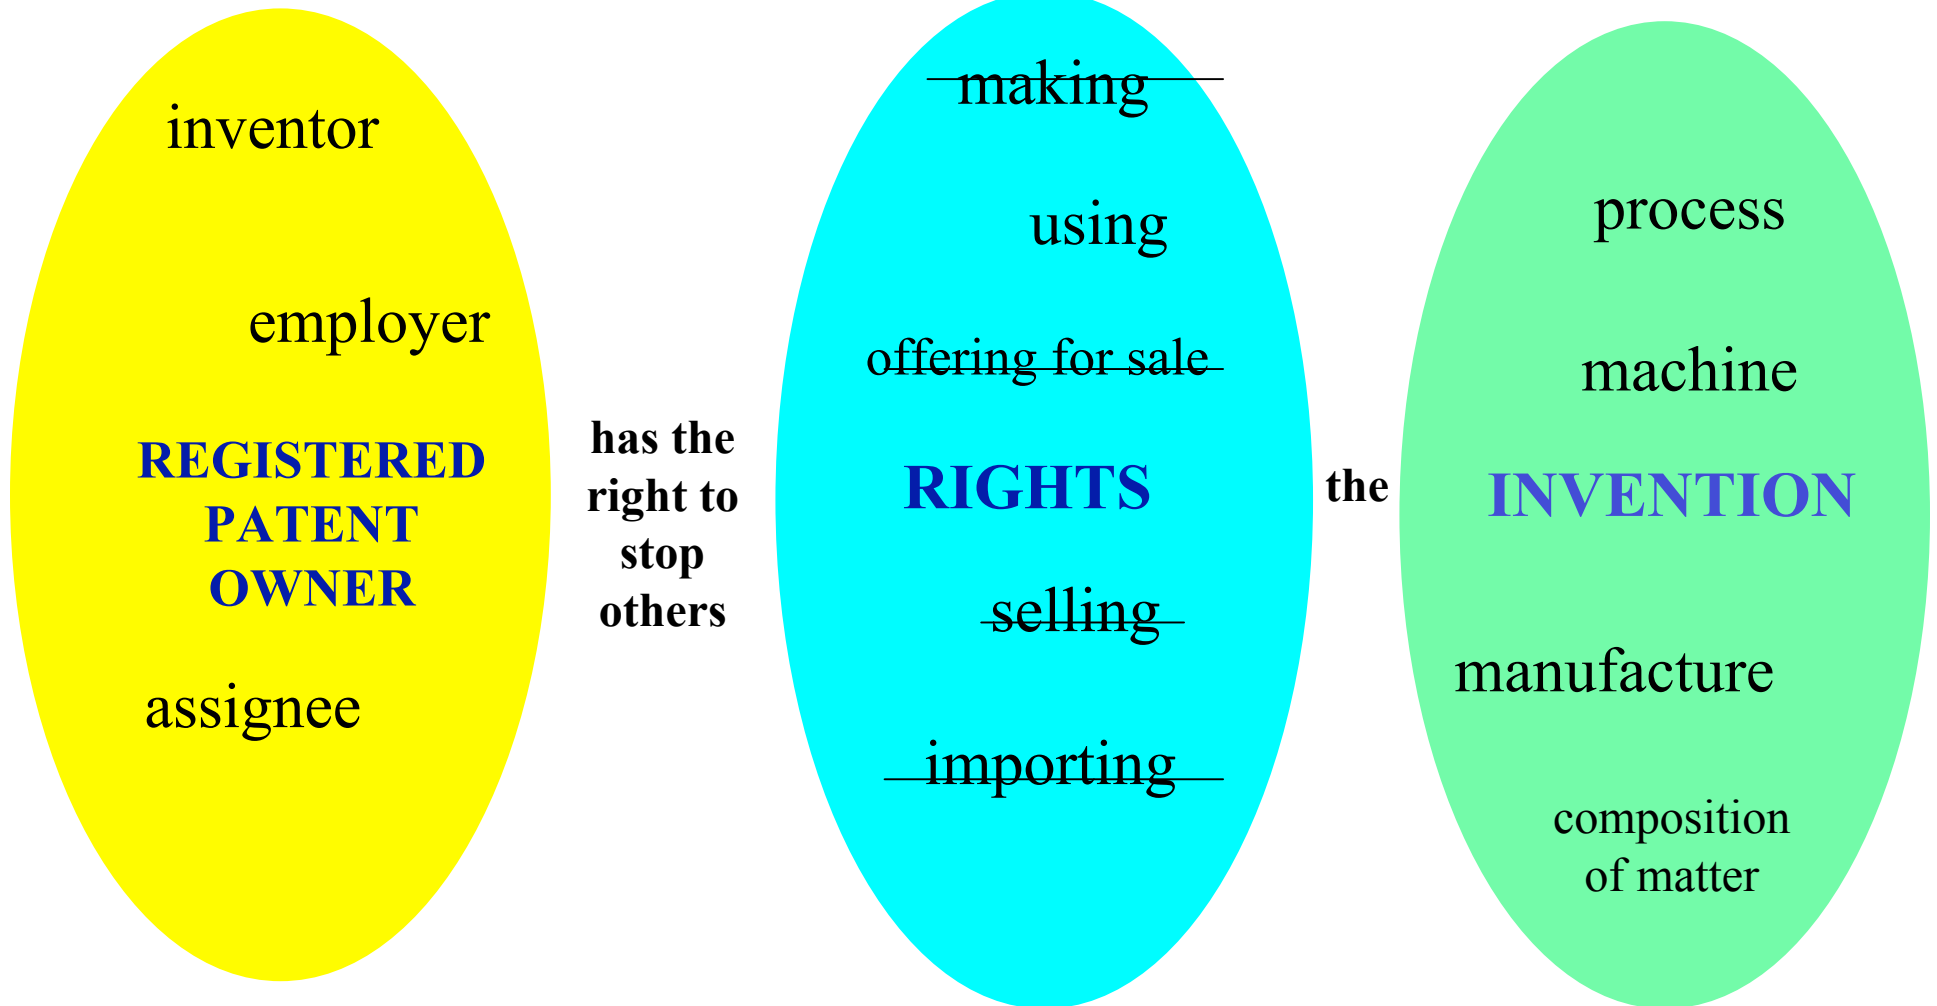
inventor

employer

REGISTERED PATENT OWNER

assignee

has the right to stop others

~~making~~

using

~~offering for sale~~

RIGHTS

~~selling~~

~~importing~~

the

process

machine

INVENTION

manufacture

composition of matter